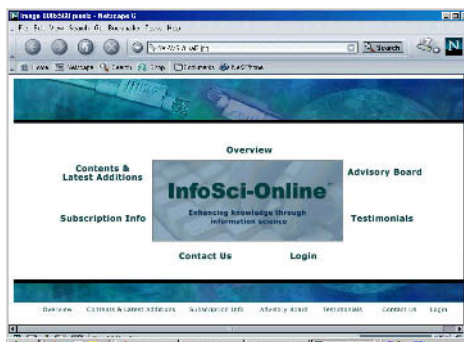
Image 1086x821 pixels - Netscape 6
File Edit View Search Go Bookmarks Tasks Help
Search
Home Netscape Search Shop Bookmarks Net2Phone

Overview
Contents & Latest Additions
Advisory Board
InfoSci-Online
Enhancing knowledge through information science
Subscription Info
Testimonials
Contact Us
Login

Overview Contents & Latest Additions Subscription Info Advisory Board Testimonials Contact Us Login